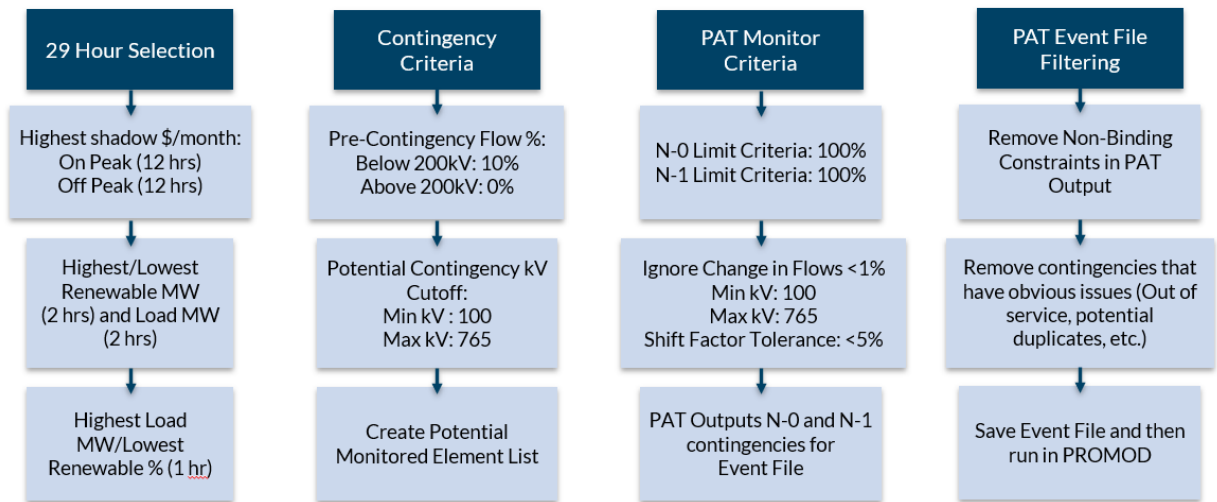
29 Hour Selection

Highest shadow \$/month:
On Peak (12 hrs)
Off Peak (12 hrs)

Highest/Lowest Renewable MW (2 hrs) and Load MW (2 hrs)

Highest Load MW/Lowest Renewable % (1 hr)

Contingency Criteria

Pre-Contingency Flow %:
Below 200kV: 10%
Above 200kV: 0%

Potential Contingency kV Cutoff:
Min kV : 100
Max kV: 765

Create Potential Monitored Element List

PAT Monitor Criteria

N-0 Limit Criteria: 100%
N-1 Limit Criteria: 100%

Ignore Change in Flows <1%
Min kV: 100
Max kV: 765
Shift Factor Tolerance: <5%

PAT Outputs N-0 and N-1 contingencies for Event File

PAT Event File Filtering

Remove Non-Binding Constraints in PAT Output

Remove contingencies that have obvious issues (Out of service, potential duplicates, etc.)

Save Event File and then run in PROMOD